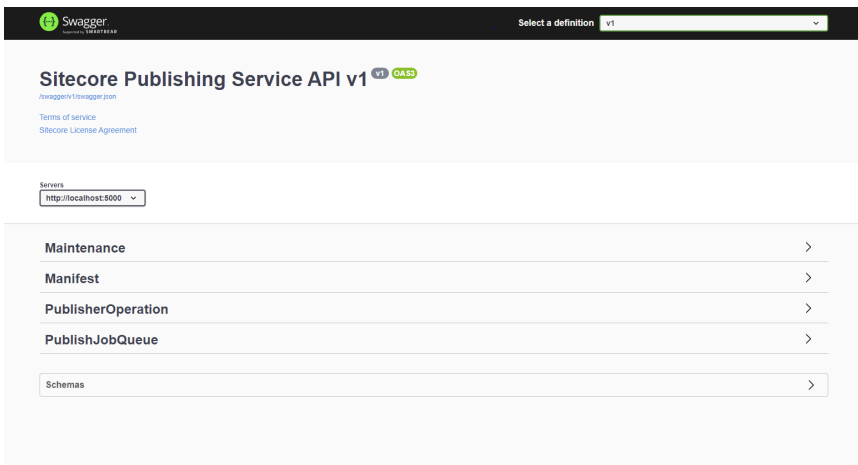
Swagger
Supported by SMARTBEAR

Select a definition v1

Sitecore Publishing Service API v1 v1 OAS3
/swagger/v1/swagger.json

Terms of service
Sitecore License Agreement

Servers
http://localhost:5000

Maintenance

Manifest

PublisherOperation

PublishJobQueue

Schemas